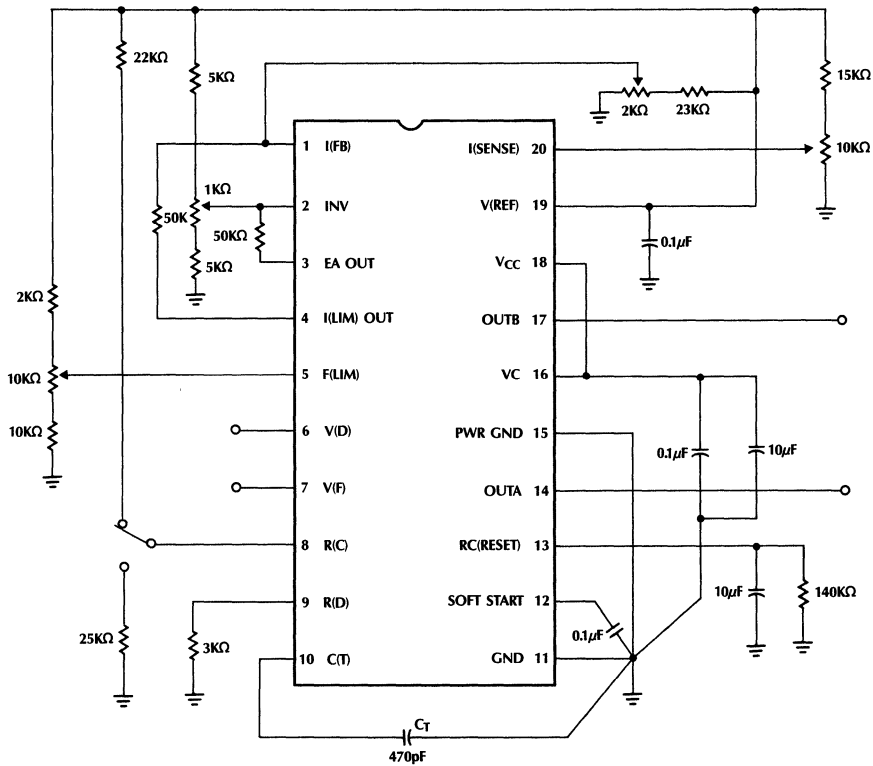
22KΩ
5KΩ
2KΩ
23KΩ
15KΩ
10KΩ
1 I(FB)
I(SENSE) 20
1KΩ
50K
2 INV
V(REF) 19
50KΩ
0.1$\mu$F
5KΩ
3 EA OUT
$V_{CC}$ 18
2KΩ
4 I(LIM) OUT
OUTB 17
10KΩ
5 F(LIM)
VC 16
10KΩ
6 V(D)
PWR GND 15
0.1$\mu$F
10$\mu$F
7 V(F)
OUTA 14
8 R(C)
RC(RESET) 13
10$\mu$F
140KΩ
25KΩ
9 R(D)
SOFT START 12
3KΩ
0.1$\mu$F
10 C(T)
GND 11
$C_T$
470pF